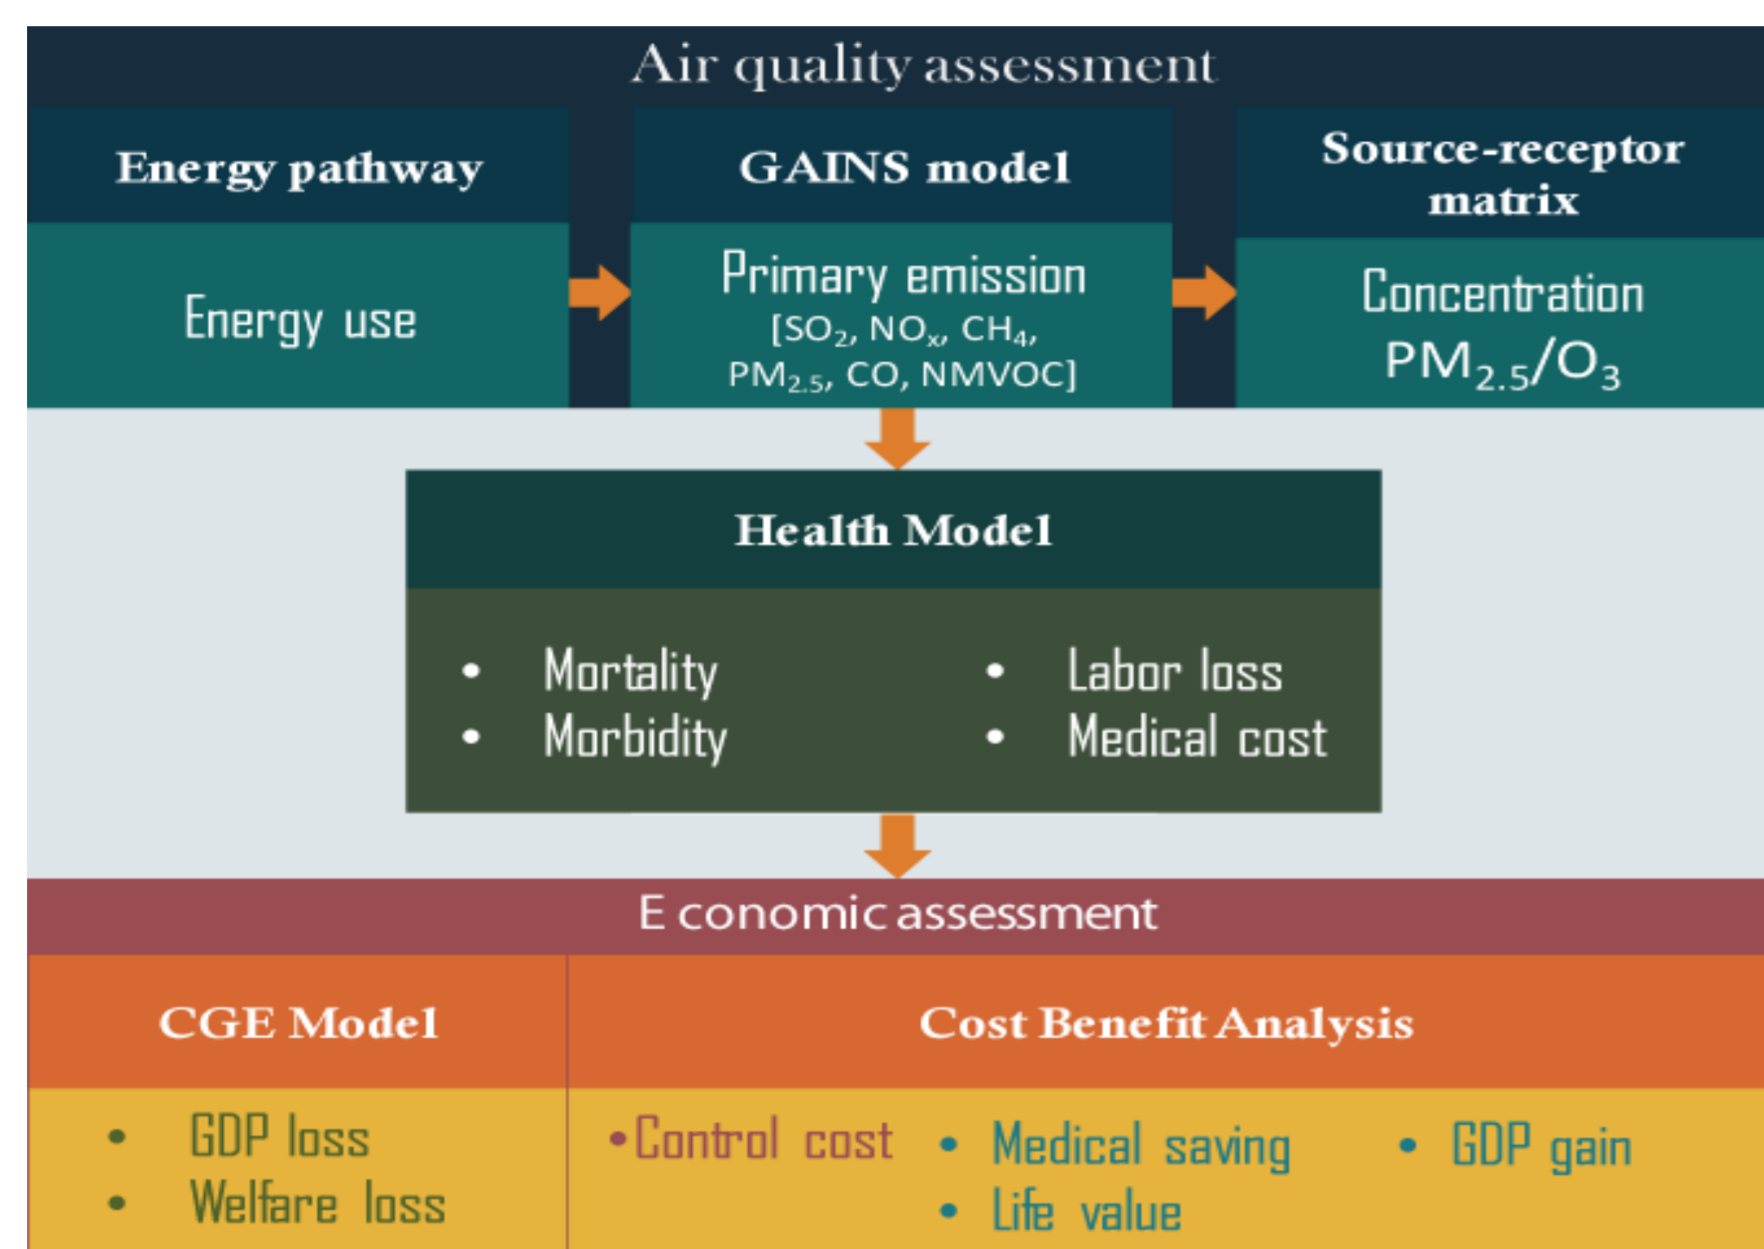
Air quality assessment

Energy pathway

Energy use

GAINS model

Primary emission
[$SO_2$, $NO_x$, $CH_4$, $PM_{2.5}$, CO, NMVOC]

Source-receptor matrix

Concentration
$PM_{2.5}/O_3$

Health Model

• Mortality
• Morbidity
• Labor loss
• Medical cost

E conomic assessment

CGE Model

• GDP loss
• Welfare loss

Cost Benefit Analysis

•Control cost
• Medical saving
• Life value
• GDP gain